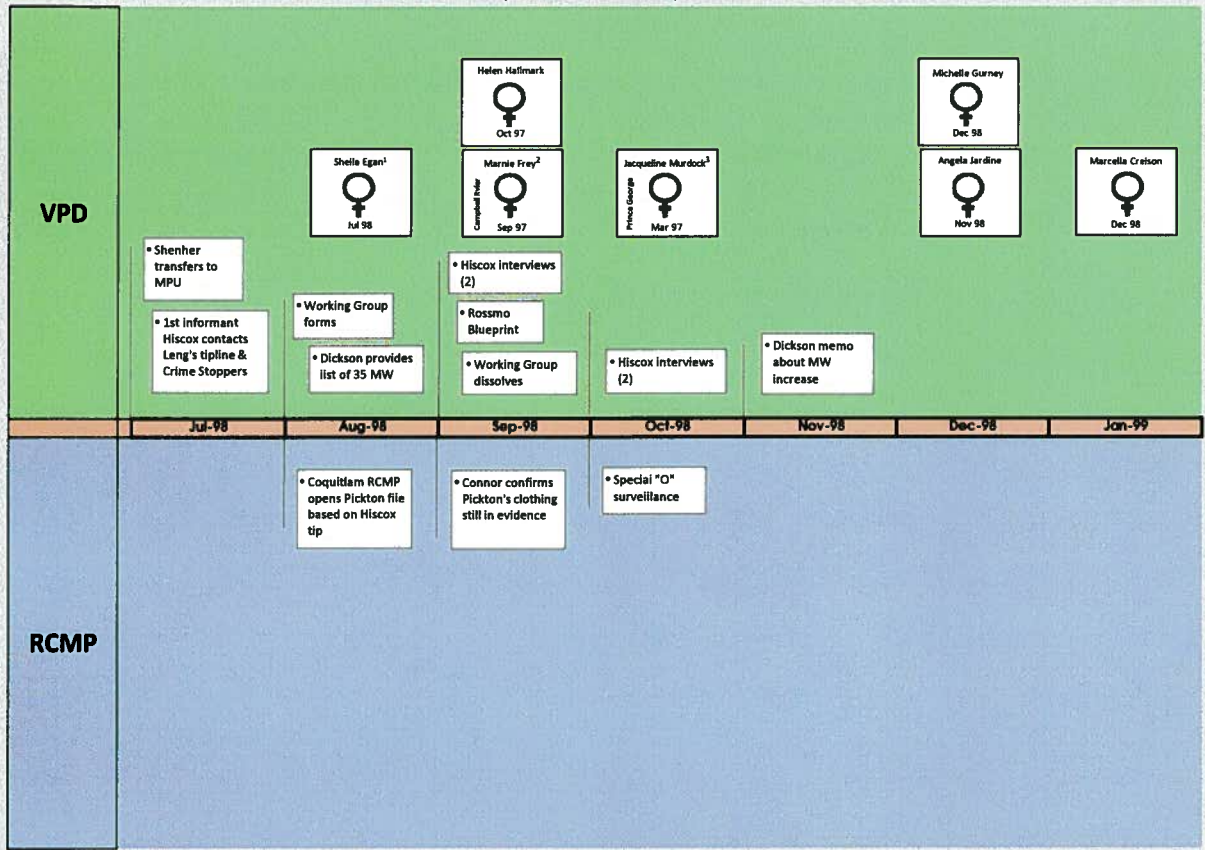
VPD

Helen Hallmark
Oct 97

Michelle Gurney
Dec 98

Sheila Egan$^1$
Jul 98

Marnie Frey$^2$
Campbell River
Sep 97

Jacqueline Murdock$^3$
Prince George
Mar 97

Angela Jardine
Nov 98

Marcella Creison
Dec 98

• Shenher transfers to MPU

• 1st informant Hiscox contacts Leng's tipline & Crime Stoppers

• Working Group forms

• Dickson provides list of 35 MW

• Hiscox interviews (2)

• Rossmo Blueprint

• Working Group dissolves

• Hiscox interviews (2)

• Dickson memo about MW increase

| Jul-98 | Aug-98 | Sep-98 | Oct-98 | Nov-98 | Dec-98 | Jan-99 |
|---|---|---|---|---|---|---|

• Coquitlam RCMP opens Pickton file based on Hiscox tip

• Connor confirms Pickton's clothing still in evidence

• Special "O" surveillance

RCMP